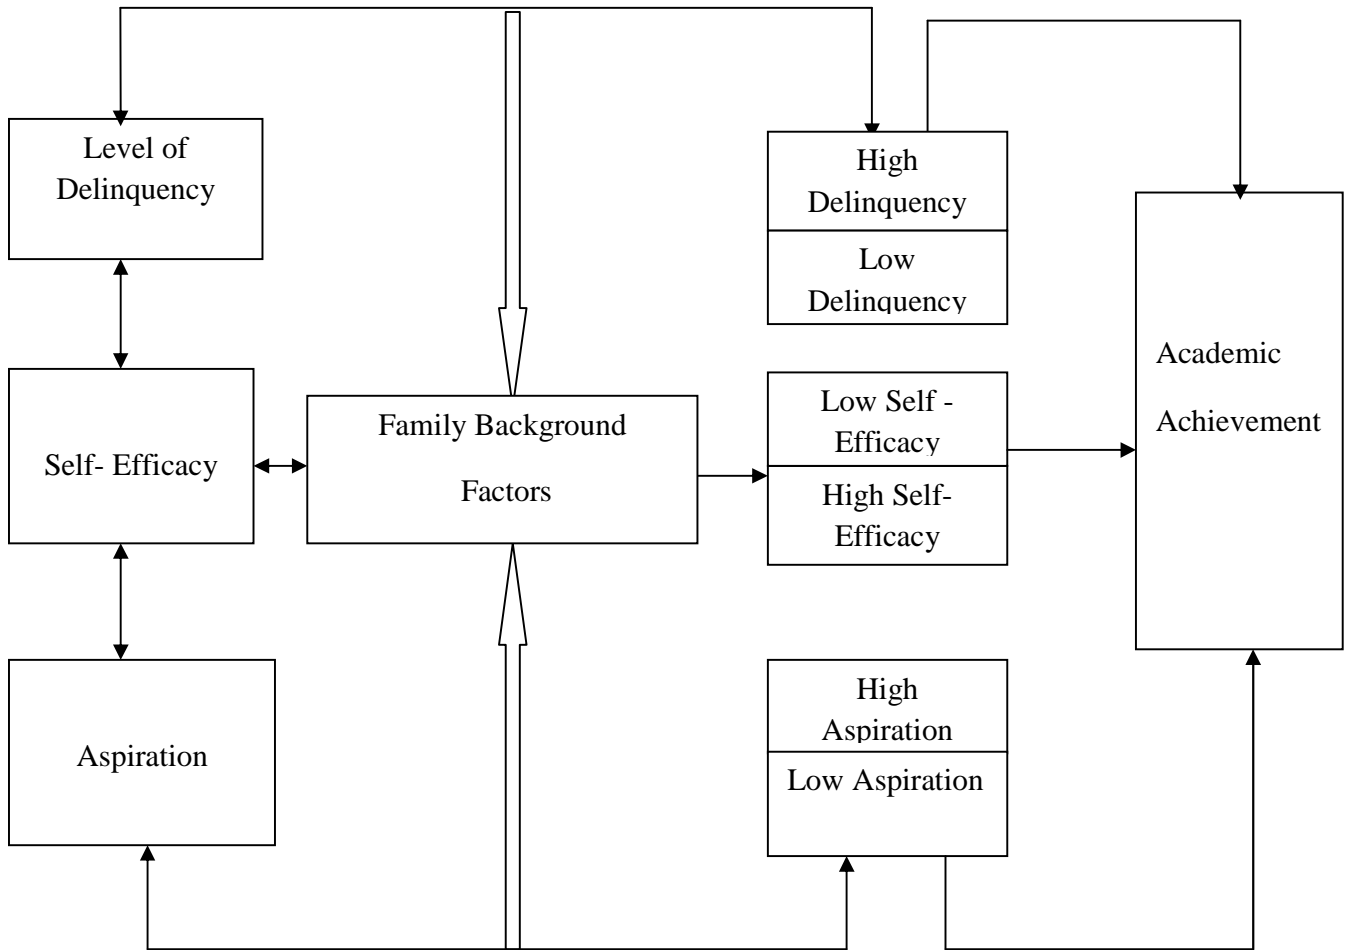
Level of Delinquency

Self- Efficacy

Aspiration

Family Background Factors

High Delinquency

Low Delinquency

Low Self - Efficacy

High Self- Efficacy

High Aspiration

Low Aspiration

Academic Achievement